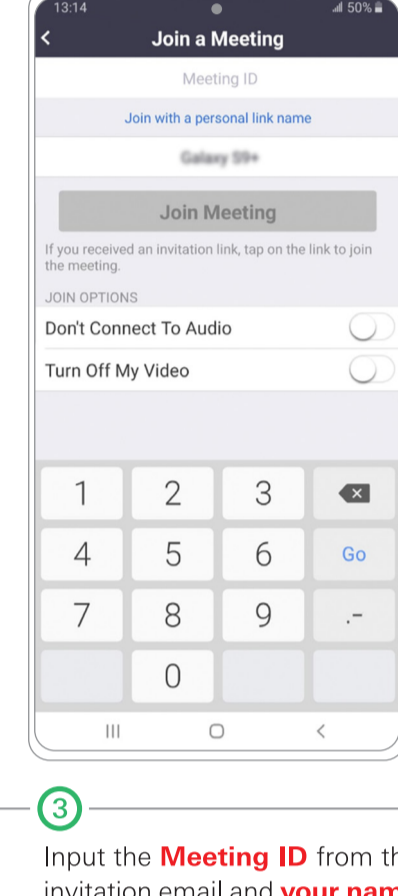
13:14
50%

Join a Meeting

Meeting ID

Join with a personal link name

Galaxy S9+

Join Meeting

If you received an invitation link, tap on the link to join the meeting.

JOIN OPTIONS

Don't Connect To Audio

Turn Off My Video

1 2 3
4 5 6 Go
7 8 9 .-
0

3

Input the Meeting ID from th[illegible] invitation email and your nam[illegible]